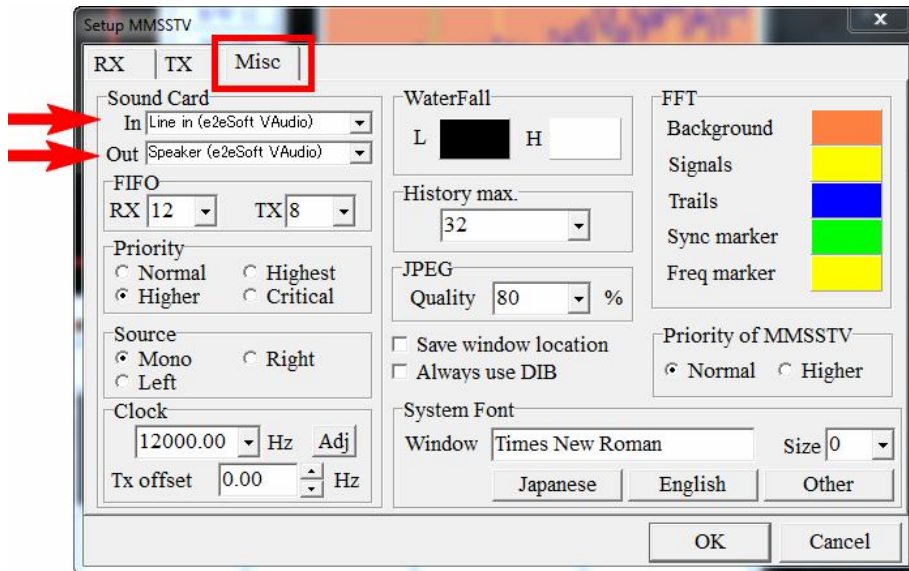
Setup MMSSTV

RX | TX | Misc

Sound Card
In Line in (e2eSoft VAudio)
Out Speaker (e2eSoft VAudio)

FIFO
RX 12 TX 8

Priority
Normal Highest
Higher Critical

Source
Mono Right
Left

Clock
12000.00 Hz Adj
Tx offset 0.00 Hz

WaterFall
L H

History max.
32

JPEG
Quality 80 %

Save window location
Always use DIB

System Font
Window Times New Roman Size 0
Japanese English Other

FFT
Background
Signals
Trails
Sync marker
Freq marker

Priority of MMSSTV
Normal Higher

OK Cancel